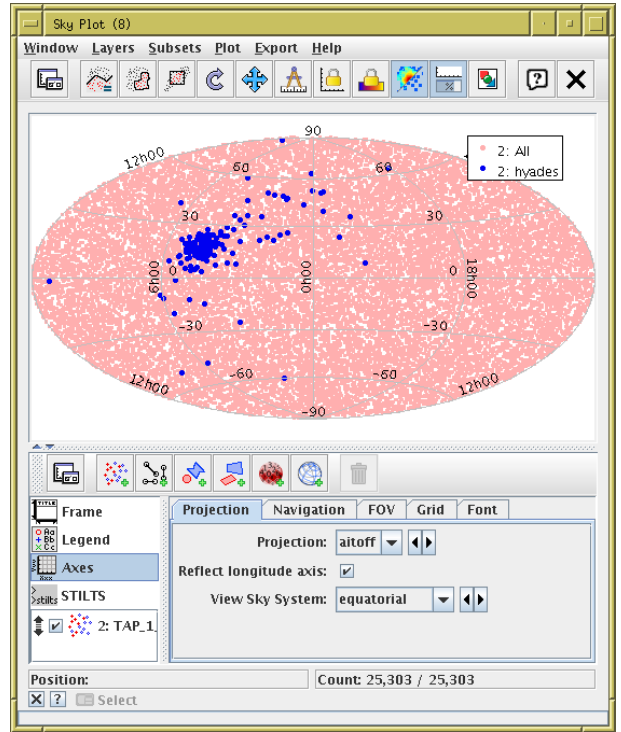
Sky Plot (8)

Window Layers Subsets Plot Export Help

90
12h00
60
60
2: All
2: hyades
30
30
06h00
0
00h00
0
18h00
-30
-30
-60
-60
12h00
12h00
-90

Frame
Legend
Axes
STILTS
2: TAP_1_

Projection | Navigation | FOV | Grid | Font

Projection: aitoff
Reflect longitude axis: ✔
View Sky System: equatorial

Position:
Count: 25,303 / 25,303
Select